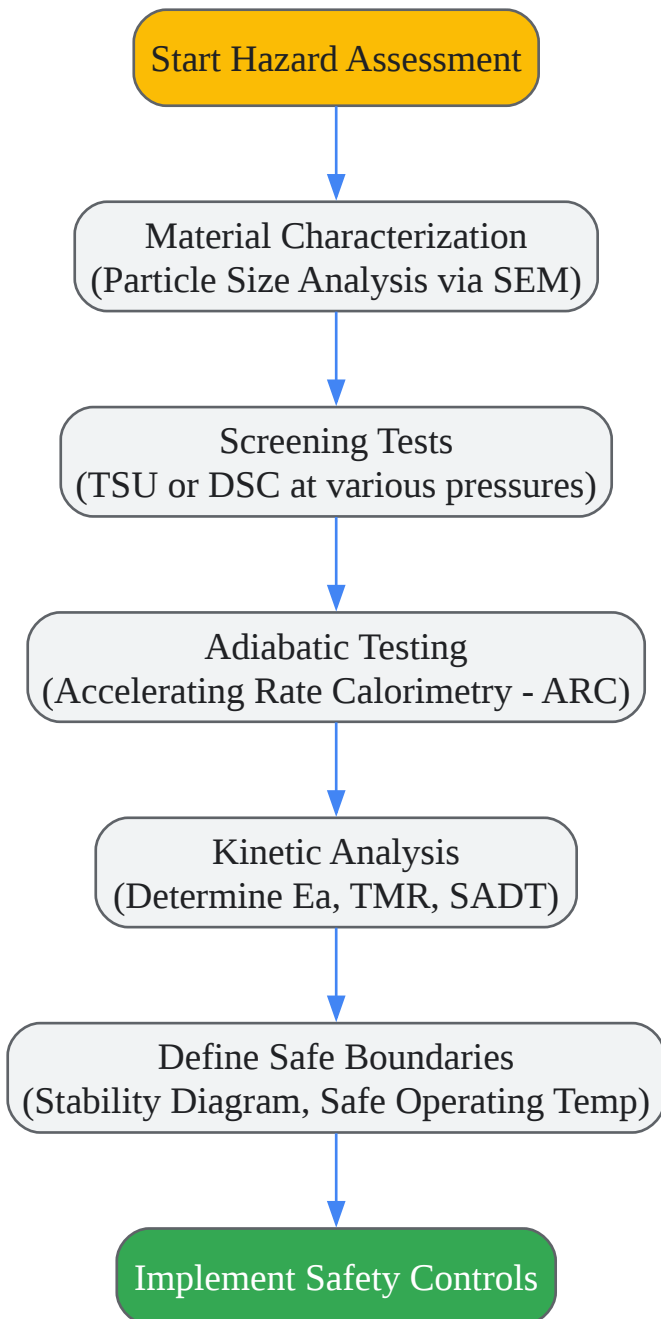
Start Hazard Assessment

Material Characterization
(Particle Size Analysis via SEM)

Screening Tests
(TSU or DSC at various pressures)

Adiabatic Testing
(Accelerating Rate Calorimetry - ARC)

Kinetic Analysis
(Determine Ea, TMR, SADT)

Define Safe Boundaries
(Stability Diagram, Safe Operating Temp)

Implement Safety Controls